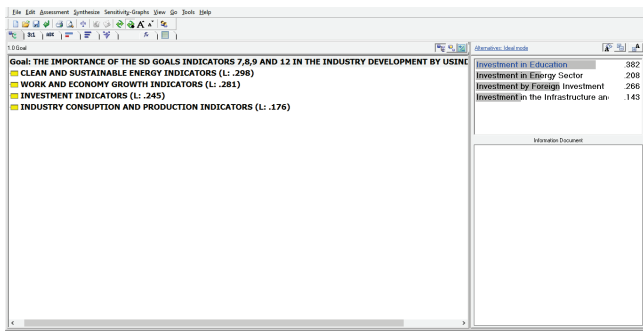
File Edit Assessment Synthesize Sensitivity-Graphs View Go Tools Help

1.0 Goal

Goal: THE IMPORTANCE OF THE SD GOALS INDICATORS 7,8,9 AND 12 IN THE INDUSTRY DEVELOPMENT BY USIN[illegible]
CLEAN AND SUSTAINABLE ENERGY INDICATORS (L: .298)
WORK AND ECONOMY GROWTH INDICATORS (L: .281)
INVESTMENT INDICATORS (L: .245)
INDUSTRY CONSUPTION AND PRODUCTION INDICATORS (L: .176)

Alternatives: Ideal mode

| | |
|---|---|
| Investment in Education | .382 |
| Investment in Energy Sector | .208 |
| Investment by Foreign Investment | .266 |
| Investment in the Infrastructure an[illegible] | .143 |

Information Document